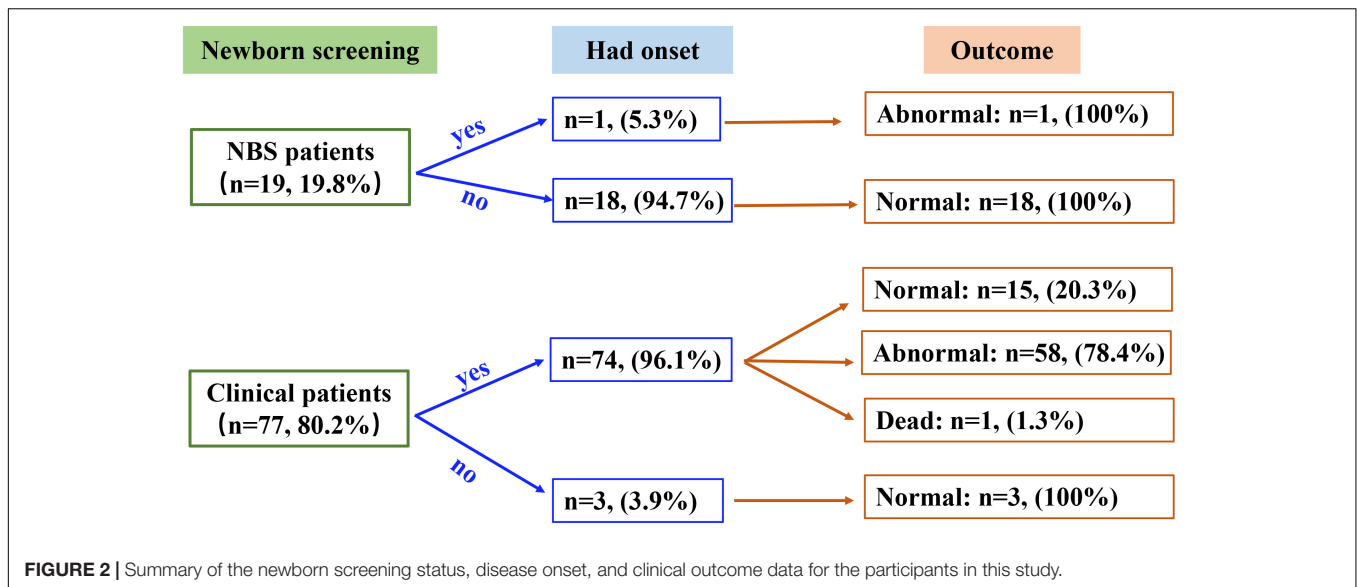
Newborn screening

Had onset

Outcome

NBS patients
（n=19, 19.8%）

yes

no

n=1, (5.3%)

n=18, (94.7%)

Abnormal: n=1, (100%)

Normal: n=18, (100%)

Clinical patients
（n=77, 80.2%）

yes

no

n=74, (96.1%)

n=3, (3.9%)

Normal: n=15, (20.3%)

Abnormal: n=58, (78.4%)

Dead: n=1, (1.3%)

Normal: n=3, (100%)

FIGURE 2 | Summary of the newborn screening status, disease onset, and clinical outcome data for the participants in this study.